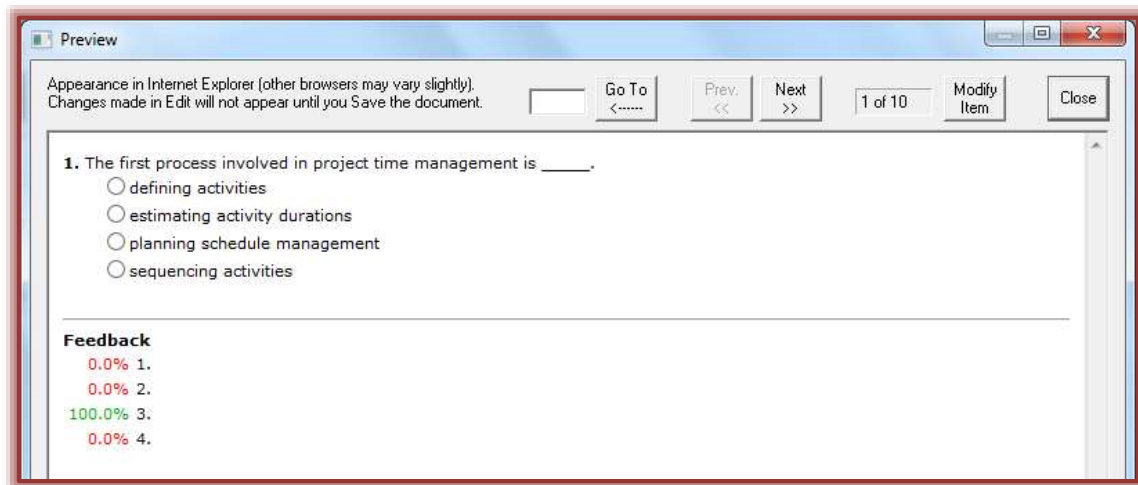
Preview

Appearance in Internet Explorer (other browsers may vary slightly).
Changes made in Edit will not appear until you Save the document.

Go To <------

Prev. <<

Next >>

1 of 10

Modify Item

Close

**1.** The first process involved in project time management is _____.

defining activities

estimating activity durations

planning schedule management

sequencing activities

**Feedback**

0.0% 1.

0.0% 2.

100.0% 3.

0.0% 4.